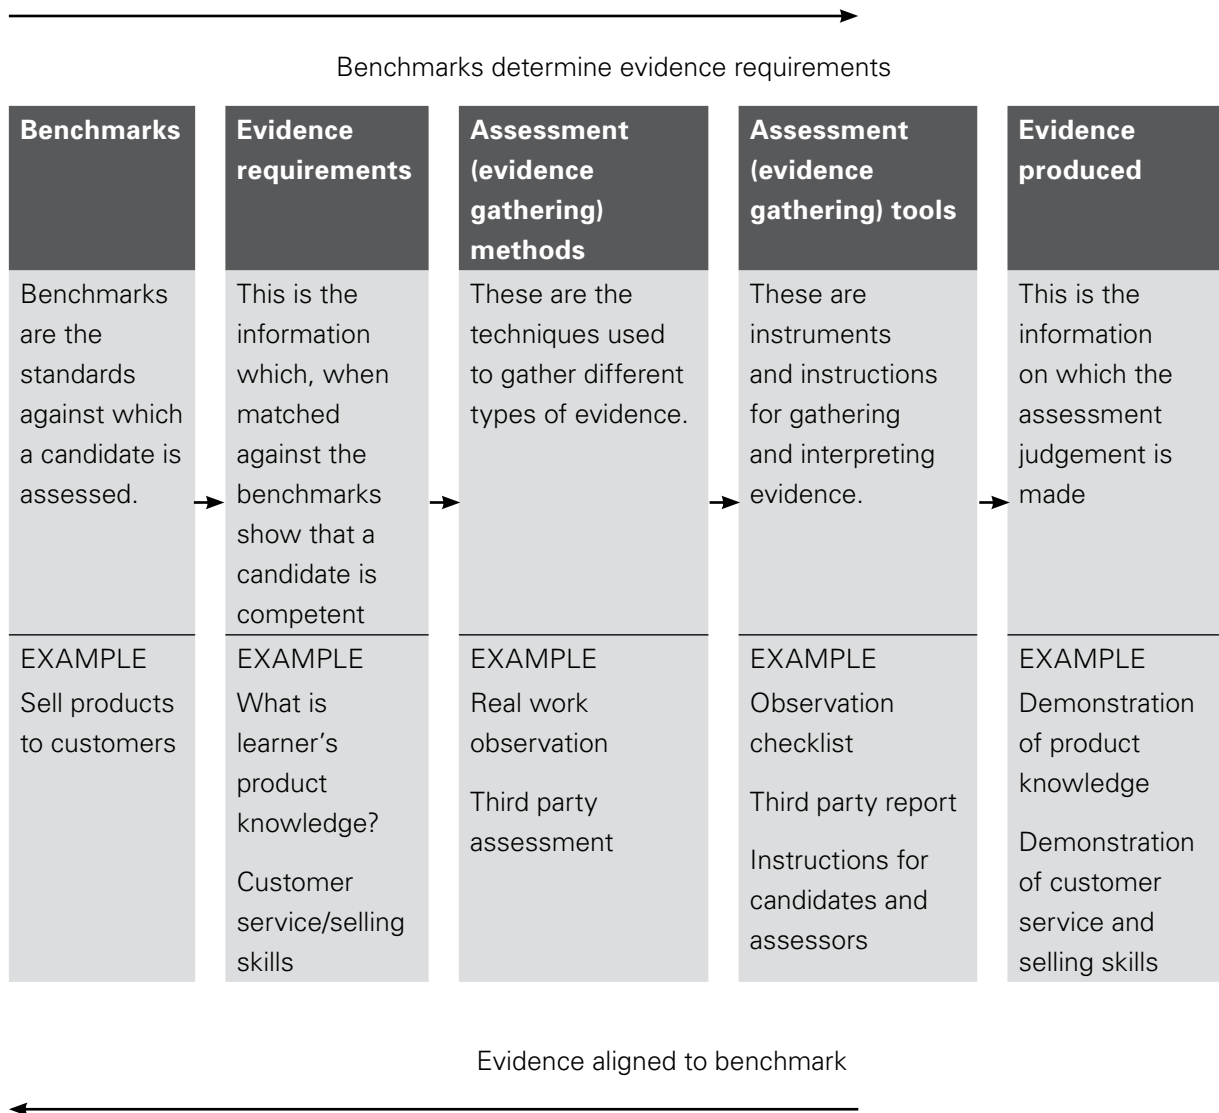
Benchmarks determine evidence requirements

| Benchmarks | Evidence requirements | Assessment (evidence gathering) methods | Assessment (evidence gathering) tools | Evidence produced |
|---|---|---|---|---|
| Benchmarks are the standards against which a candidate is assessed. | This is the information which, when matched against the benchmarks show that a candidate is competent | These are the techniques used to gather different types of evidence. | These are instruments and instructions for gathering and interpreting evidence. | This is the information on which the assessment judgement is made |
| EXAMPLE Sell products to customers | EXAMPLE What is learner's product knowledge? Customer service/selling skills | EXAMPLE Real work observation Third party assessment | EXAMPLE Observation checklist Third party report Instructions for candidates and assessors | EXAMPLE Demonstration of product knowledge Demonstration of customer service and selling skills |

Evidence aligned to benchmark